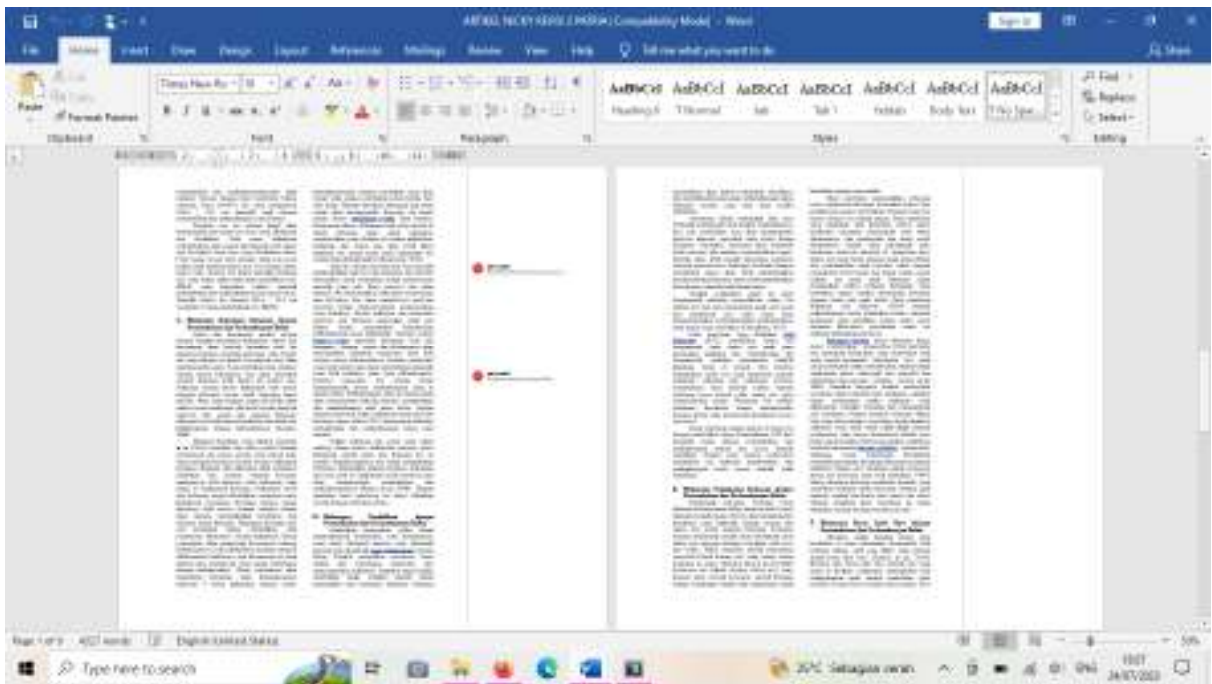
ARTIKEL NICKY KERSE [MODE] [Compatibility Mode] - Word

Sign in

File Home Insert Draw Design Layout References Mailings Review View Help Tell me what you want to do

Share

Paste Cut Copy Format Painter

Clipboard

Times New Ro 12

Font

Paragraph

AaBbCcI Heading 6 AaBbCcI ¶ Normal AaBbCcI List AaBbCcI Tab 1 AaBbCcI Tabl AaBbCcI Body Text AaBbCcI Title Spe...

Styles

Find Replace Select

Editing

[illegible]

Page 1 of 9 4327 words English (United States)

59%

Type here to search

29°C Setagian cerah

ENG

15:07 24/07/2023